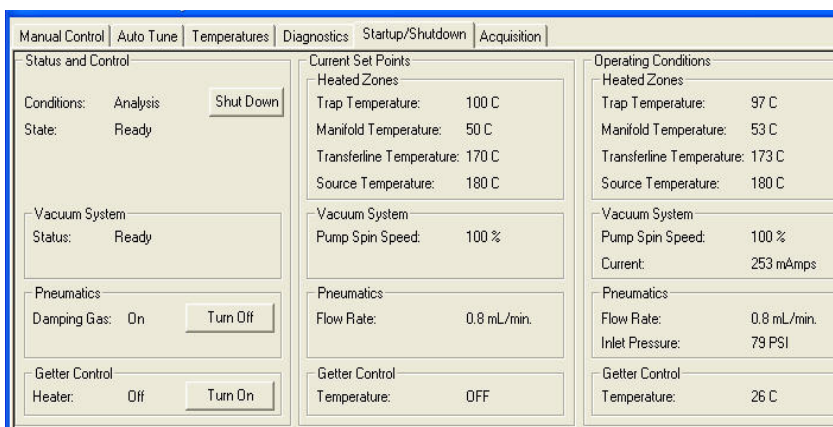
Manual Control | Auto Tune | Temperatures | Diagnostics | Startup/Shutdown | Acquisition

Status and Control
Conditions: Analysis
Shut Down
State: Ready

Vacuum System
Status: Ready

Pneumatics
Damping Gas: On
Turn Off

Getter Control
Heater: Off
Turn On

Current Set Points
Heated Zones
Trap Temperature: 100 C
Manifold Temperature: 50 C
Transferline Temperature: 170 C
Source Temperature: 180 C

Vacuum System
Pump Spin Speed: 100 %

Pneumatics
Flow Rate: 0.8 mL/min.

Getter Control
Temperature: OFF

Operating Conditions
Heated Zones
Trap Temperature: 97 C
Manifold Temperature: 53 C
Transferline Temperature: 173 C
Source Temperature: 180 C

Vacuum System
Pump Spin Speed: 100 %
Current: 253 mAmps

Pneumatics
Flow Rate: 0.8 mL/min.
Inlet Pressure: 79 PSI

Getter Control
Temperature: 26 C